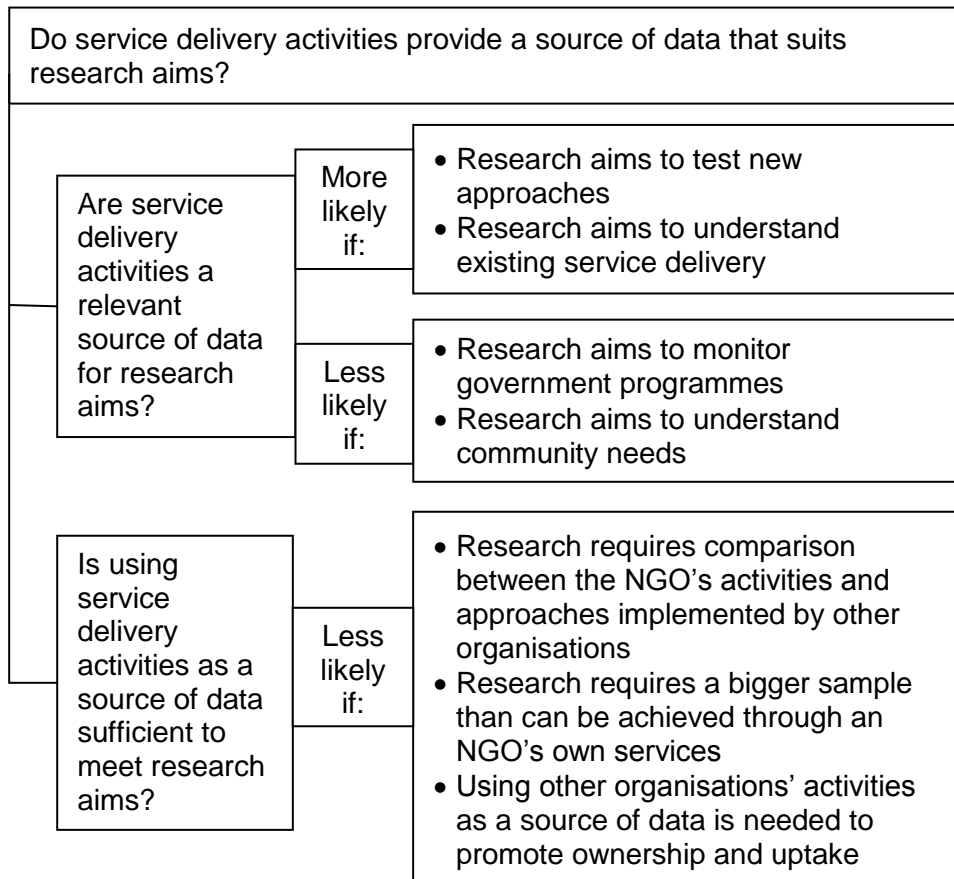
Do service delivery activities provide a source of data that suits research aims?

Are service delivery activities a relevant source of data for research aims?

More likely if:

• Research aims to test new approaches
• Research aims to understand existing service delivery

Less likely if:

• Research aims to monitor government programmes
• Research aims to understand community needs

Is using service delivery activities as a source of data sufficient to meet research aims?

Less likely if:

• Research requires comparison between the NGO's activities and approaches implemented by other organisations
• Research requires a bigger sample than can be achieved through an NGO's own services
• Using other organisations' activities as a source of data is needed to promote ownership and uptake